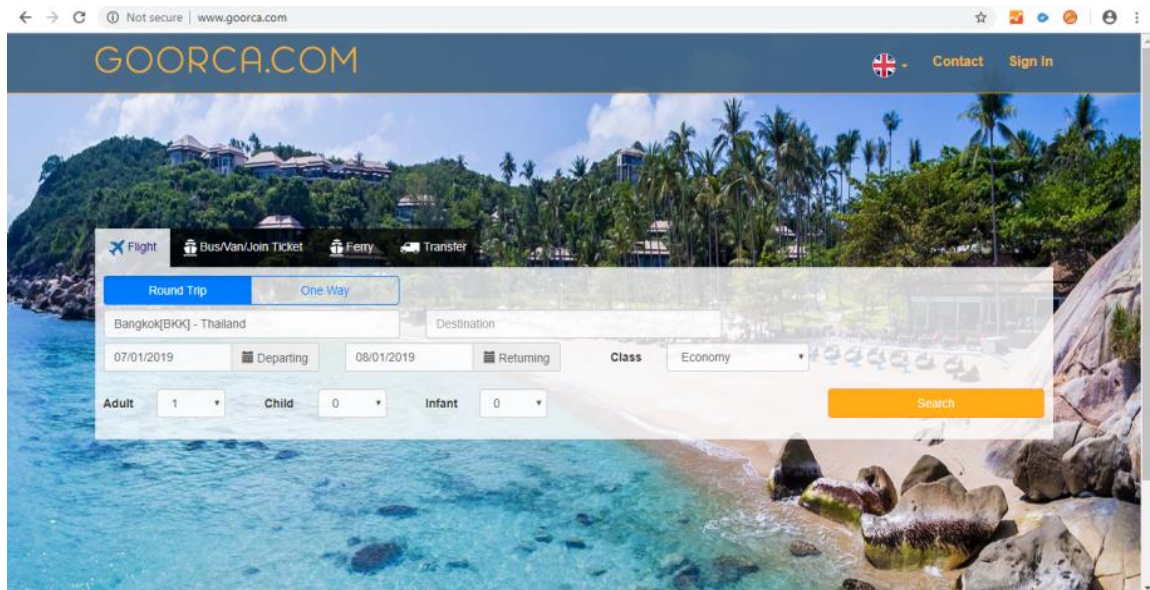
Not secure | www.goorca.com

GOORCA.COM

Contact Sign In

Flight Bus/Van/Join Ticket Ferry Transfer

Round Trip One Way

Bangkok[BKK] - Thailand

Destination

07/01/2019 Departing

08/01/2019 Returning

Class Economy

Adult 1

Child 0

Infant 0

Search